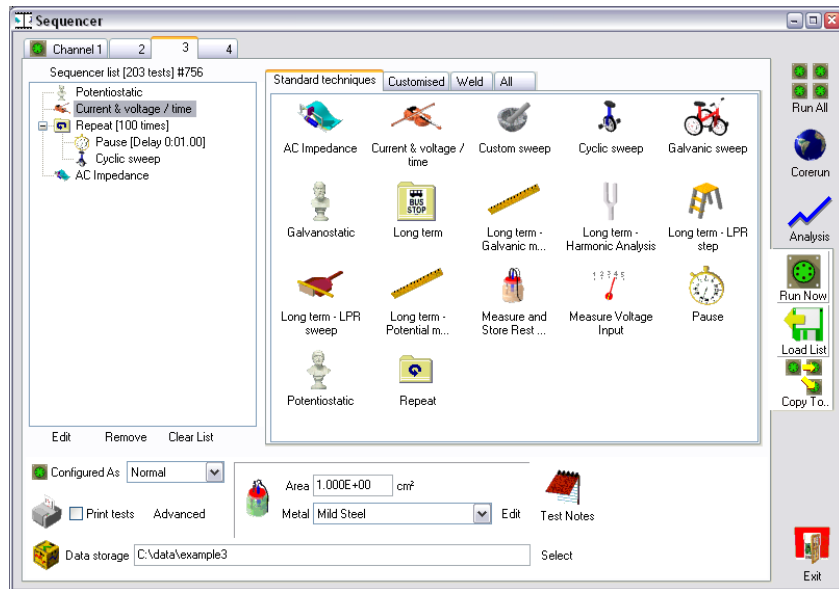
Sequencer

Channel 1 | 2 | 3 | 4

Sequencer list [203 tests] #756

Potentiostatic
Current & voltage / time
Repeat [100 times]
Pause [Delay 0:01.00]
Cyclic sweep
AC Impedance

Edit Remove Clear List

Standard techniques | Customised | Weld | All

AC Impedance
Current & voltage / time
Custom sweep
Cyclic sweep
Galvanic sweep
Galvanostatic
BUS STOP
Long term
Long term - Galvanic m...
Long term - Harmonic Analysis
Long term - LPR step
Long term - LPR sweep
Long term - Potential m...
Measure and Store Rest ...
1 2 3 4 5
Measure Voltage Input
Pause
Potentiostatic
Repeat

Run All
Corerun
Analysis
Run Now
Load List
Copy To..

Configured As Normal

Print tests Advanced

Area 1.000E+00 cm²

Metal Mild Steel Edit

Test Notes

Data storage C:\data\example3 Select

Exit